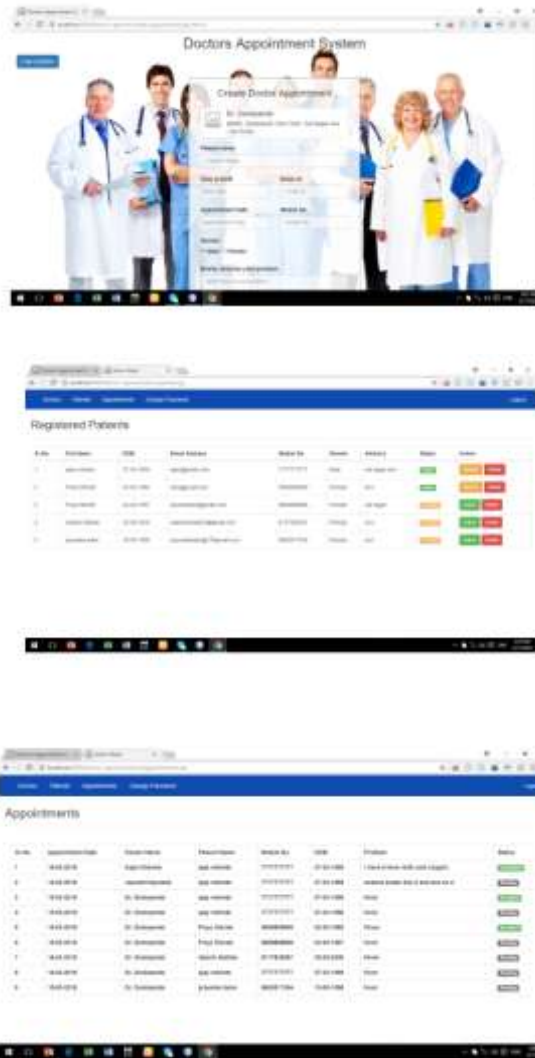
Doctors Appointment System

Create Doctor Appointment

Dr. Dattatraya

Patient name

Date of birth

Mobile no

Appointment date

Gender

Registered Patients

| S.no | First Name | DOB | Email Address | Mobile No | Gender | Address | Status | Action |
|---|---|---|---|---|---|---|---|---|
| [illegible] | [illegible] | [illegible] | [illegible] | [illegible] | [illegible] | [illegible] | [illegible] | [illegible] |

Appointments

| S.no | Appointment Date | Doctor Name | Patient Name | Mobile No | DOB | Problem | Status |
|---|---|---|---|---|---|---|---|
| 1 | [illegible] | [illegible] | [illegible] | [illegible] | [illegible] | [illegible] | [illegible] |
| 2 | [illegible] | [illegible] | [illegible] | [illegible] | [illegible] | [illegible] | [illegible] |
| 3 | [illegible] | Dr. Dattatraya | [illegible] | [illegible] | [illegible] | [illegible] | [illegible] |
| 4 | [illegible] | Dr. Dattatraya | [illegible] | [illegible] | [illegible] | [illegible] | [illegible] |
| 5 | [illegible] | Dr. Dattatraya | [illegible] | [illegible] | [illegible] | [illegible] | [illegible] |
| 6 | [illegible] | Dr. Dattatraya | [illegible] | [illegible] | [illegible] | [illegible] | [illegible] |
| 7 | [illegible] | Dr. Dattatraya | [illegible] | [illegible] | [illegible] | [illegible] | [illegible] |
| 8 | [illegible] | Dr. Dattatraya | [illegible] | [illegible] | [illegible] | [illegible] | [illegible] |
| 9 | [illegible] | Dr. Dattatraya | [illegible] | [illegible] | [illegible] | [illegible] | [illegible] |